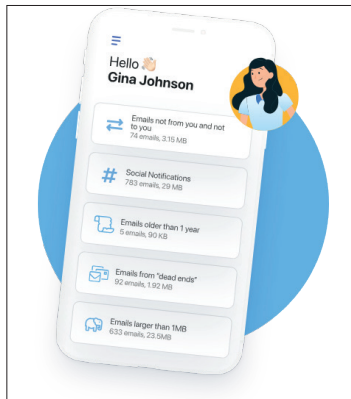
Hello 👋
Gina Johnson

Emails not from you and not to you
74 emails, 3.15 MB

Social Notifications
783 emails, 29 MB

Emails older than 1 year
5 emails, 90 KB

Emails from "dead ends"
92 emails, 1.92 MB

Emails larger than 1MB
633 emails, 23.5MB